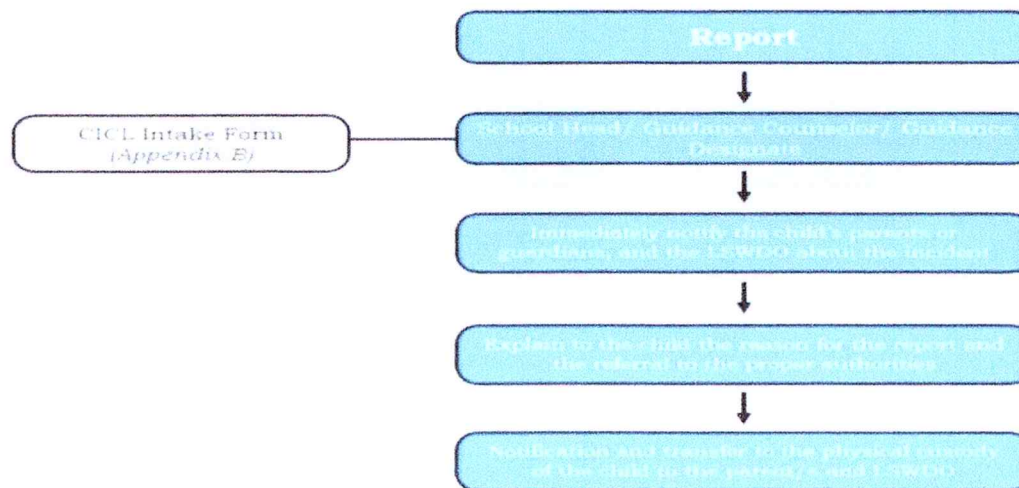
Report

CICL Intake Form
(Appendix B)

School Head/ Guidance Counselor/ Guidance Designate

Immediately notify the child's parents or guardians, and the LSWDO about the incident

Explain to the child the reason for the report and the referral to the proper authorities

Notification and transfer to the physical custody of the child to the parent/s and LSWDO